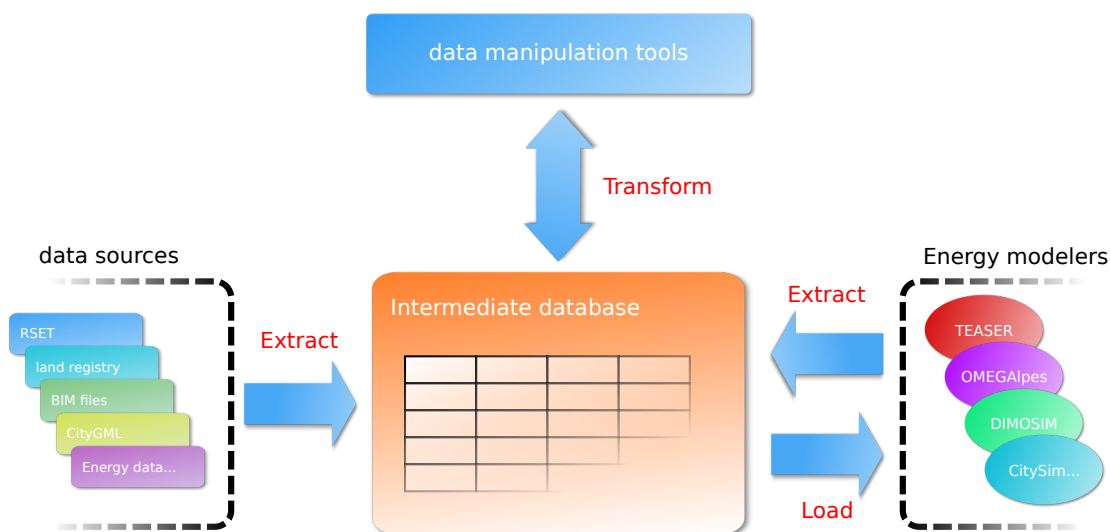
data manipulation tools

Transform

data sources

Energy modelers

Intermediate database

Extract

Extract

Load

RSET

land registry

BIM files

CityGML

Energy data...

TEASER

OMEGAlpes

DIMOSIM

CitySim...